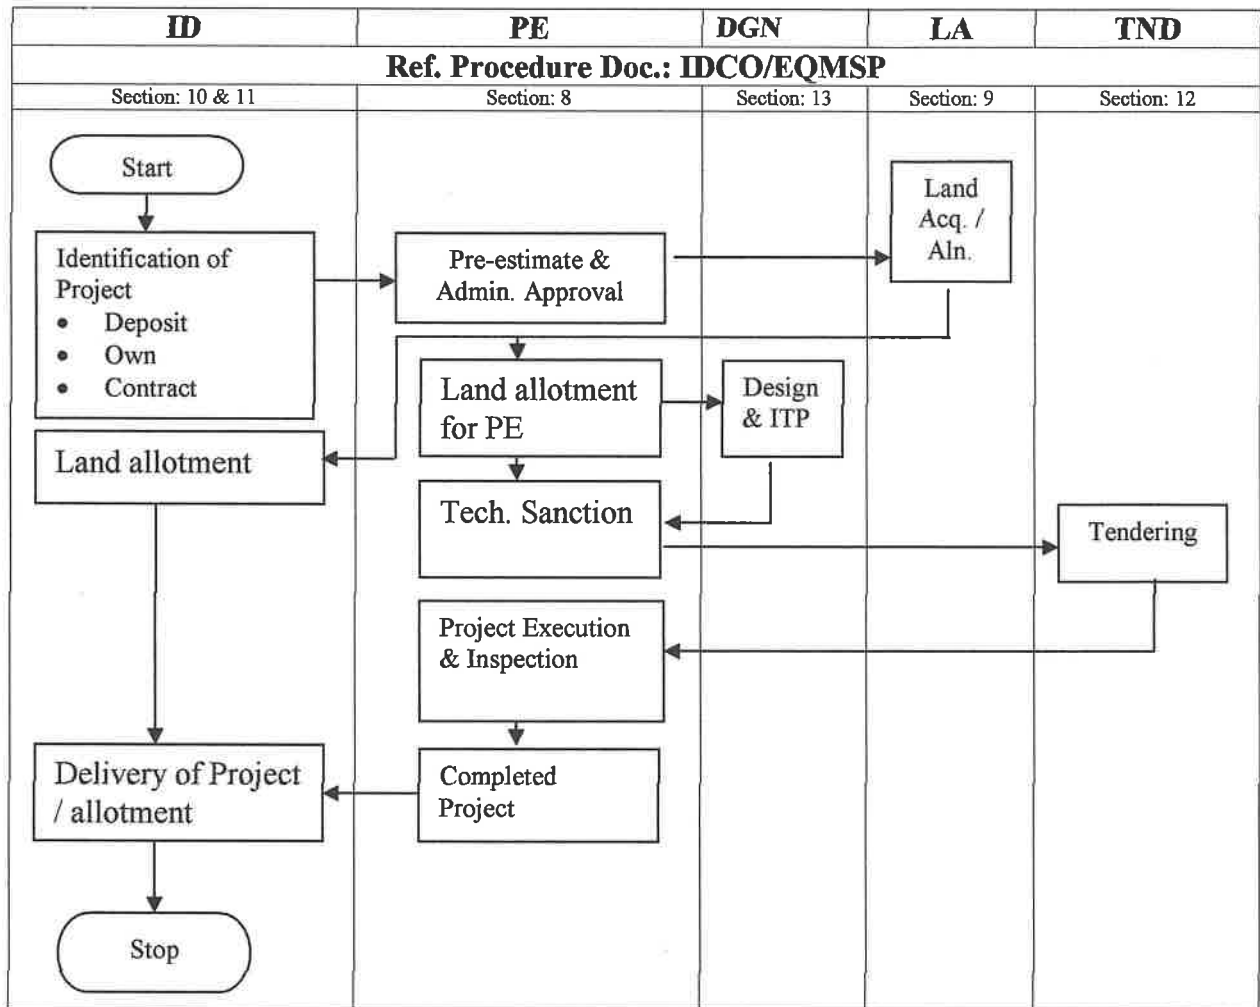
| ID | PE | DGN | LA | TND |
|---|---|---|---|---|
| Ref. Procedure Doc.: IDCO/EQMSP | | | | |
| Section: 10 & 11 | Section: 8 | Section: 13 | Section: 9 | Section: 12 |

Start

Identification of Project
- Deposit
- Own
- Contract

Pre-estimate & Admin. Approval

Land Acq. / Aln.

Land allotment for PE

Design & ITP

Land allotment

Tech. Sanction

Tendering

Project Execution & Inspection

Delivery of Project / allotment

Completed Project

Stop